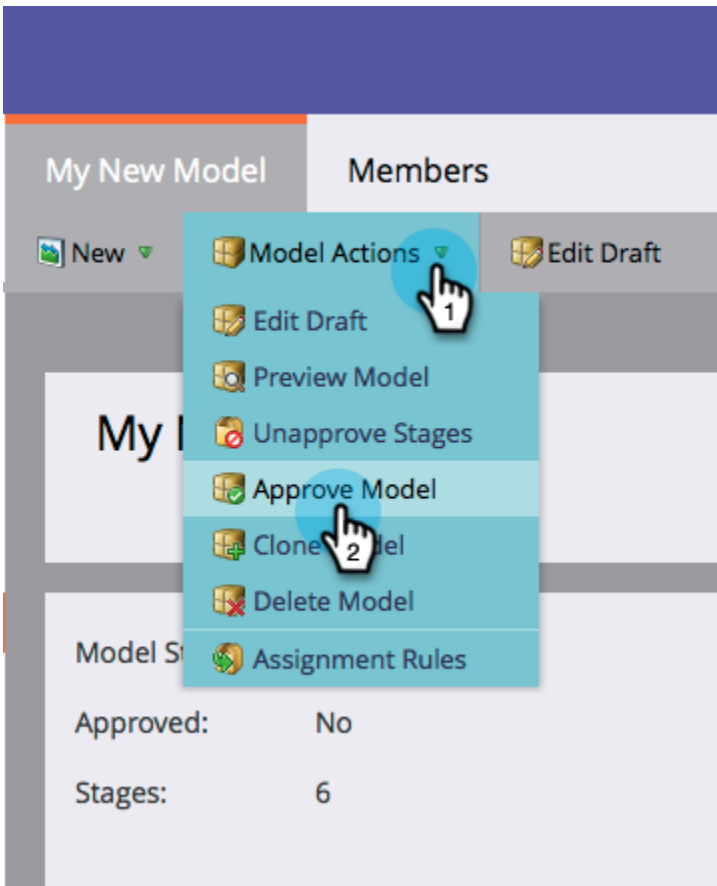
My New Model

Members

New

Model Actions

Edit Draft

1

Edit Draft

Preview Model

My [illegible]

Unapprove Stages

Approve Model

Clone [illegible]del

2

Delete Model

Model St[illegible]

Assignment Rules

Approved: No

Stages: 6